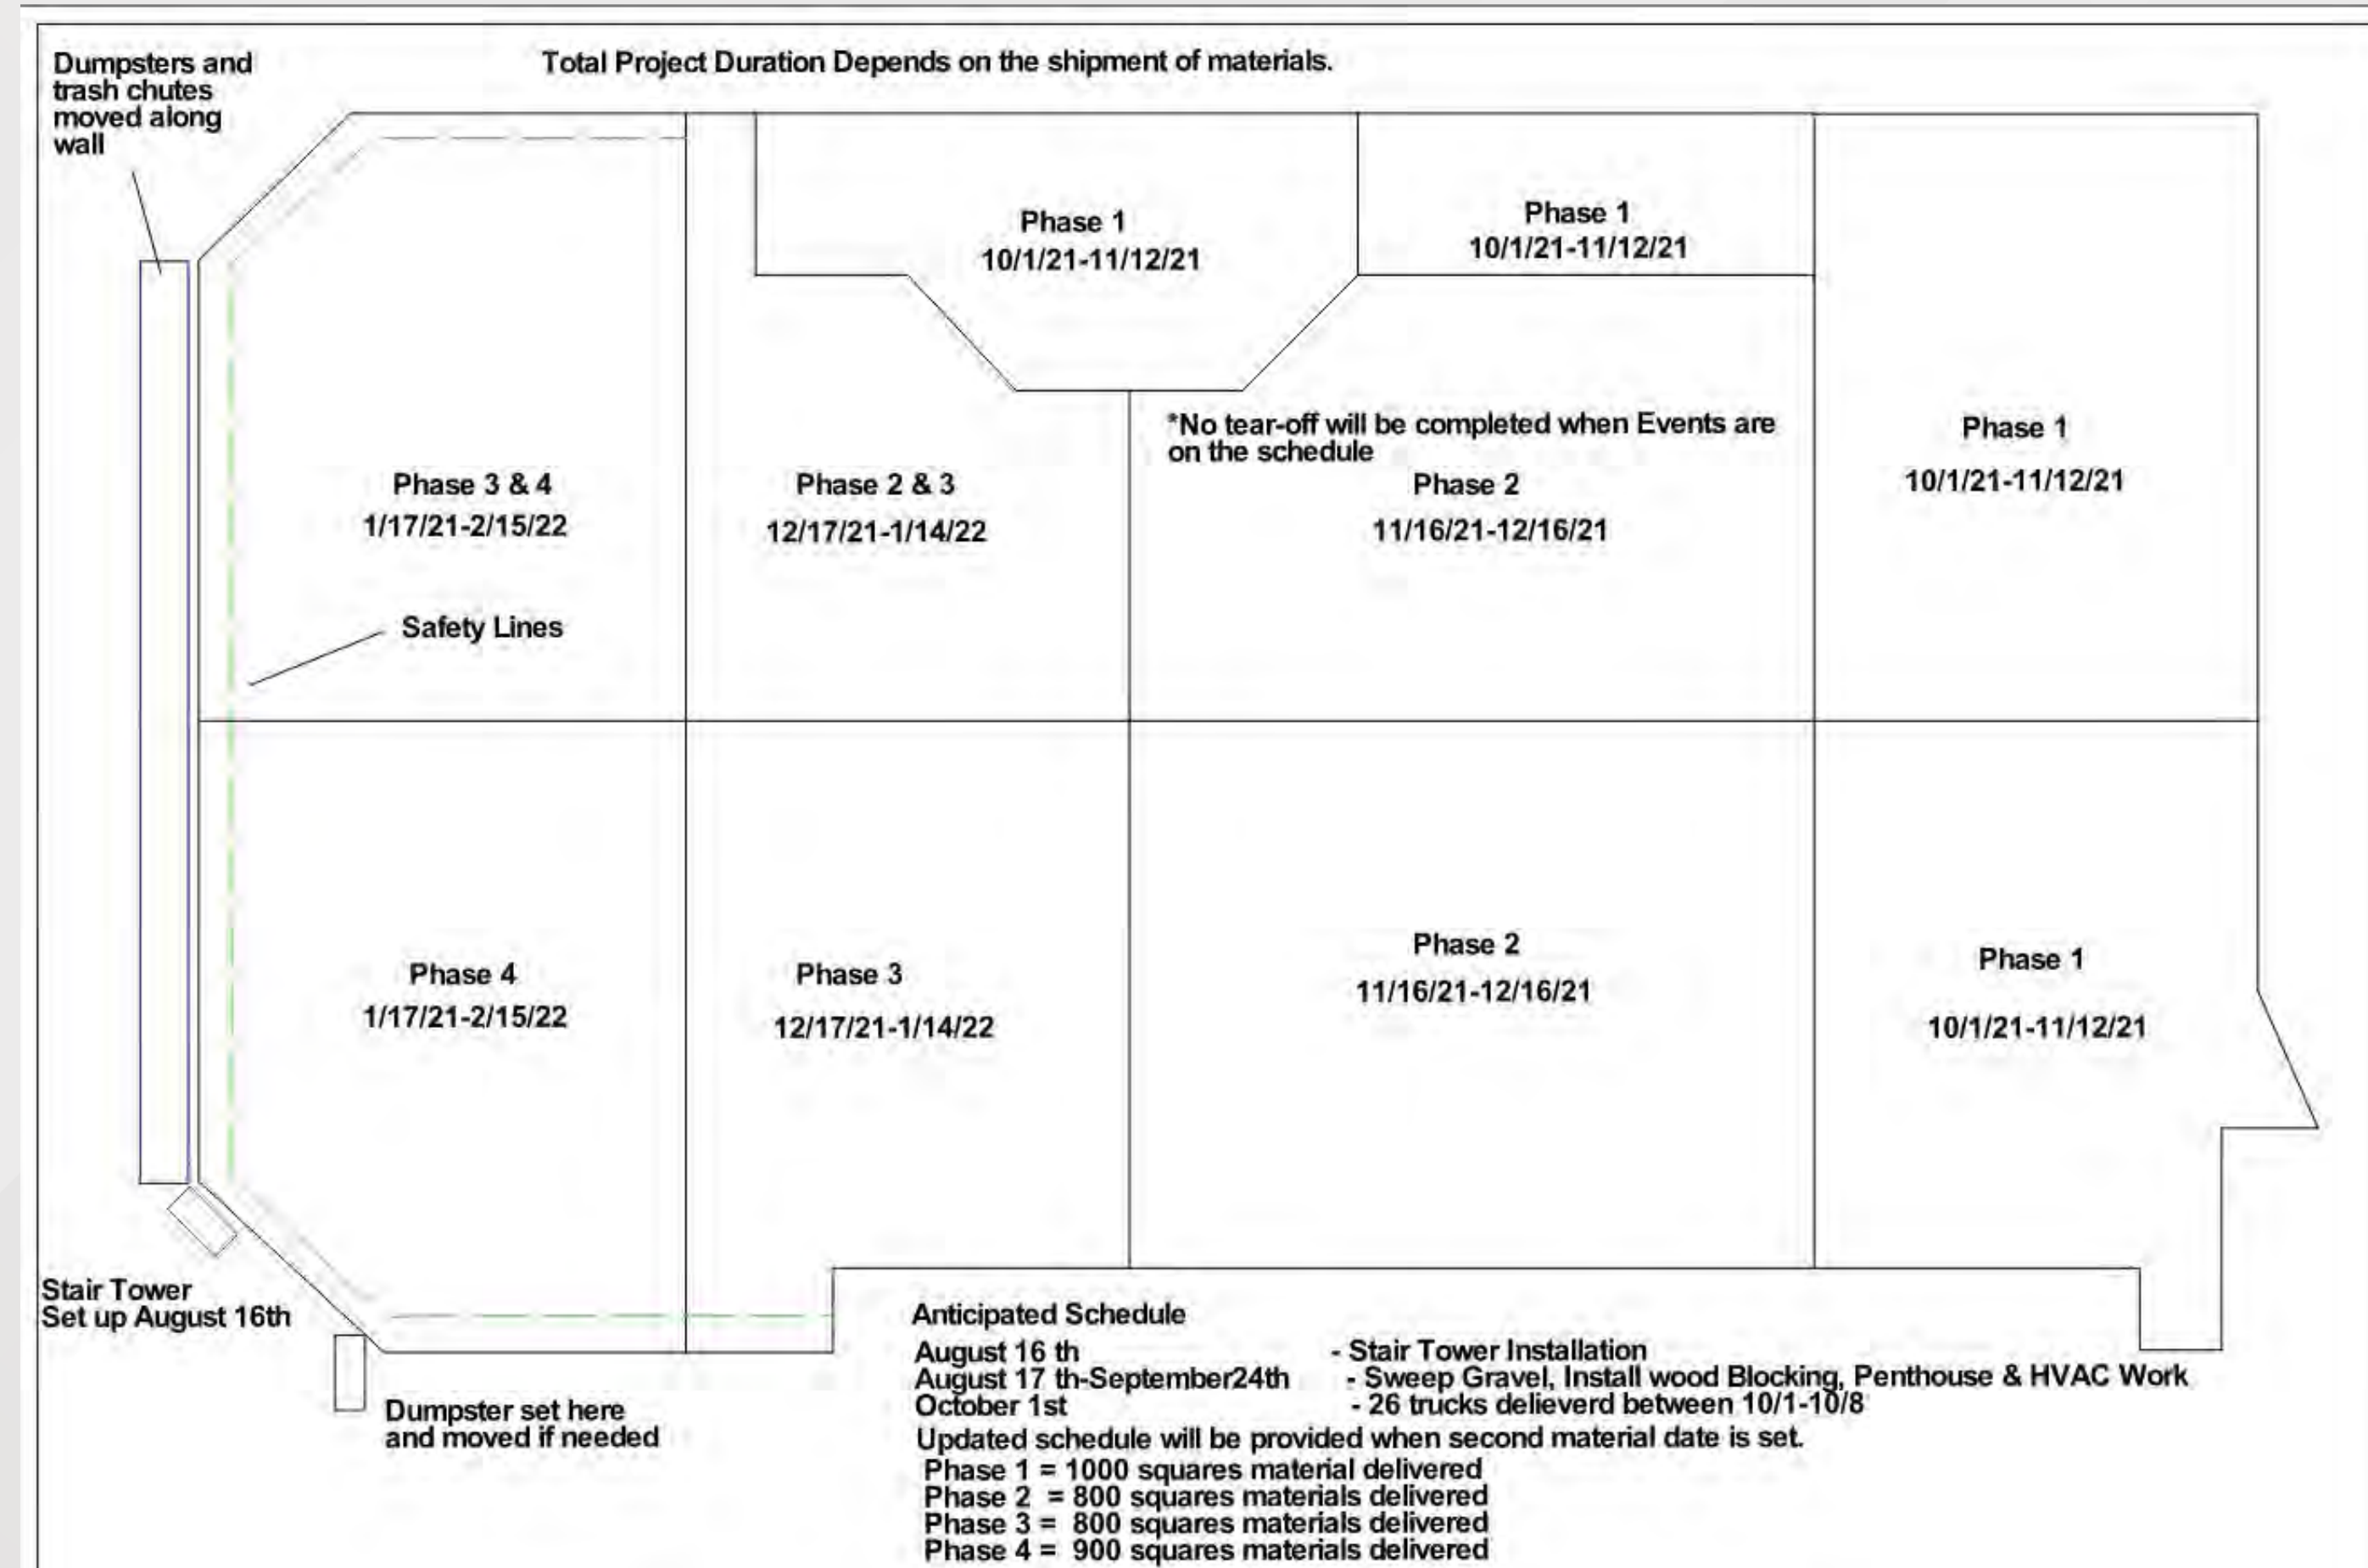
Dumpsters and trash chutes moved along wall

Total Project Duration Depends on the shipment of materials.

Phase 1
10/1/21-11/12/21

Phase 1
10/1/21-11/12/21

*No tear-off will be completed when Events are on the schedule

Phase 1
10/1/21-11/12/21

Phase 3 & 4
1/17/21-2/15/22

Phase 2 & 3
12/17/21-1/14/22

Phase 2
11/16/21-12/16/21

Safety Lines

Phase 4
1/17/21-2/15/22

Phase 3
12/17/21-1/14/22

Phase 2
11/16/21-12/16/21

Phase 1
10/1/21-11/12/21

Stair Tower
Set up August 16th

Dumpster set here and moved if needed

Anticipated Schedule
August 16 th - Stair Tower Installation
August 17 th-September24th - Sweep Gravel, Install wood Blocking, Penthouse & HVAC Work
October 1st - 26 trucks delieverd between 10/1-10/8
Updated schedule will be provided when second material date is set.
Phase 1 = 1000 squares material delivered
Phase 2 = 800 squares materials delivered
Phase 3 = 800 squares materials delivered
Phase 4 = 900 squares materials delivered